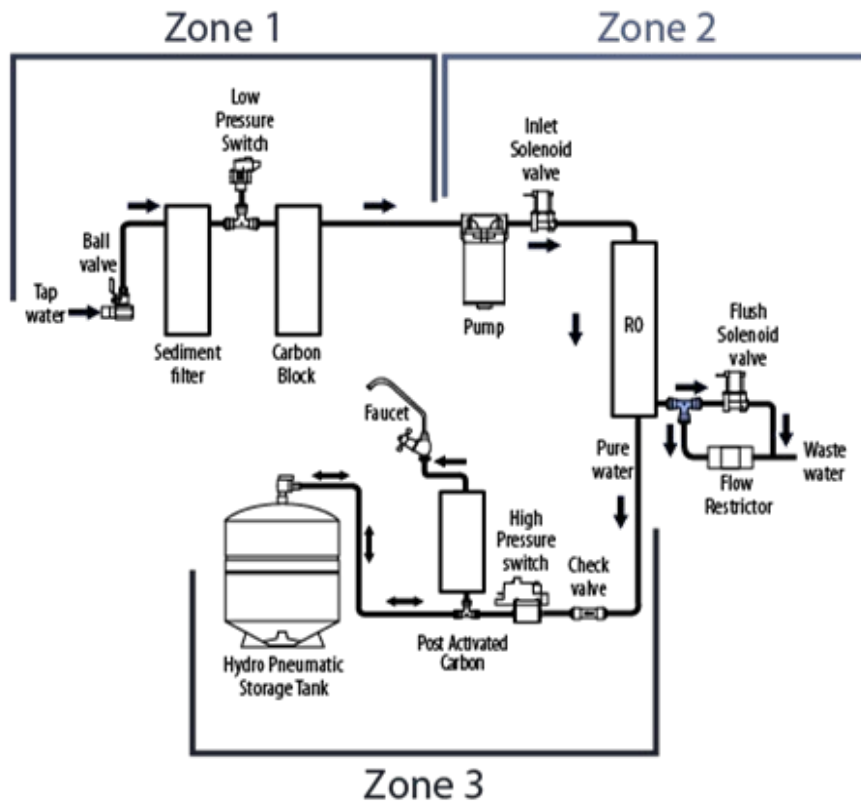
Zone 1

Zone 2

Low Pressure Switch

Inlet Solenoid valve

Ball valve

Tap water

Sediment filter

Carbon Block

Pump

RO

Flush Solenoid valve

Faucet

Pure water

Waste water

Flow Restrictor

High Pressure switch

Check valve

Post Activated Carbon

Hydro Pneumatic Storage Tank

Zone 3